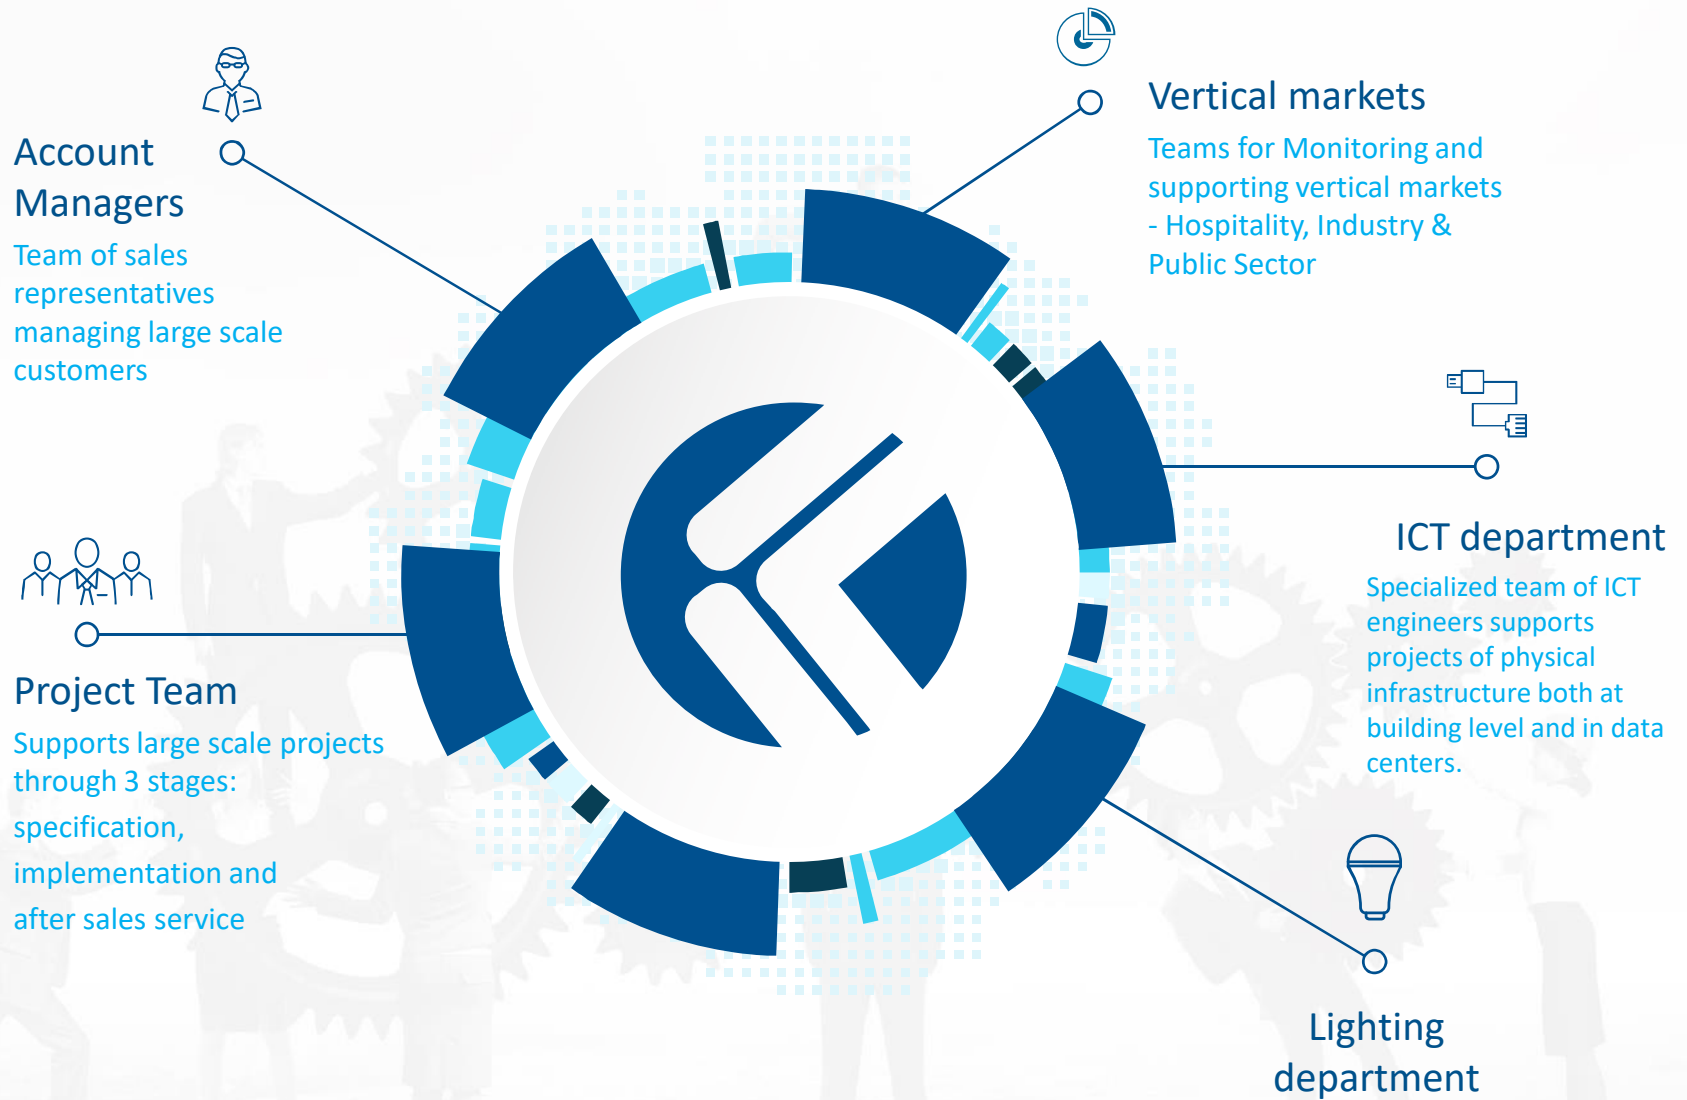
Account Managers

Team of sales representatives managing large scale customers

Vertical markets

Teams for Monitoring and supporting vertical markets - Hospitality, Industry & Public Sector

ICT department

Specialized team of ICT engineers supports projects of physical infrastructure both at building level and in data centers.

Project Team

Supports large scale projects through 3 stages:
specification,
implementation and
after sales service

Lighting department